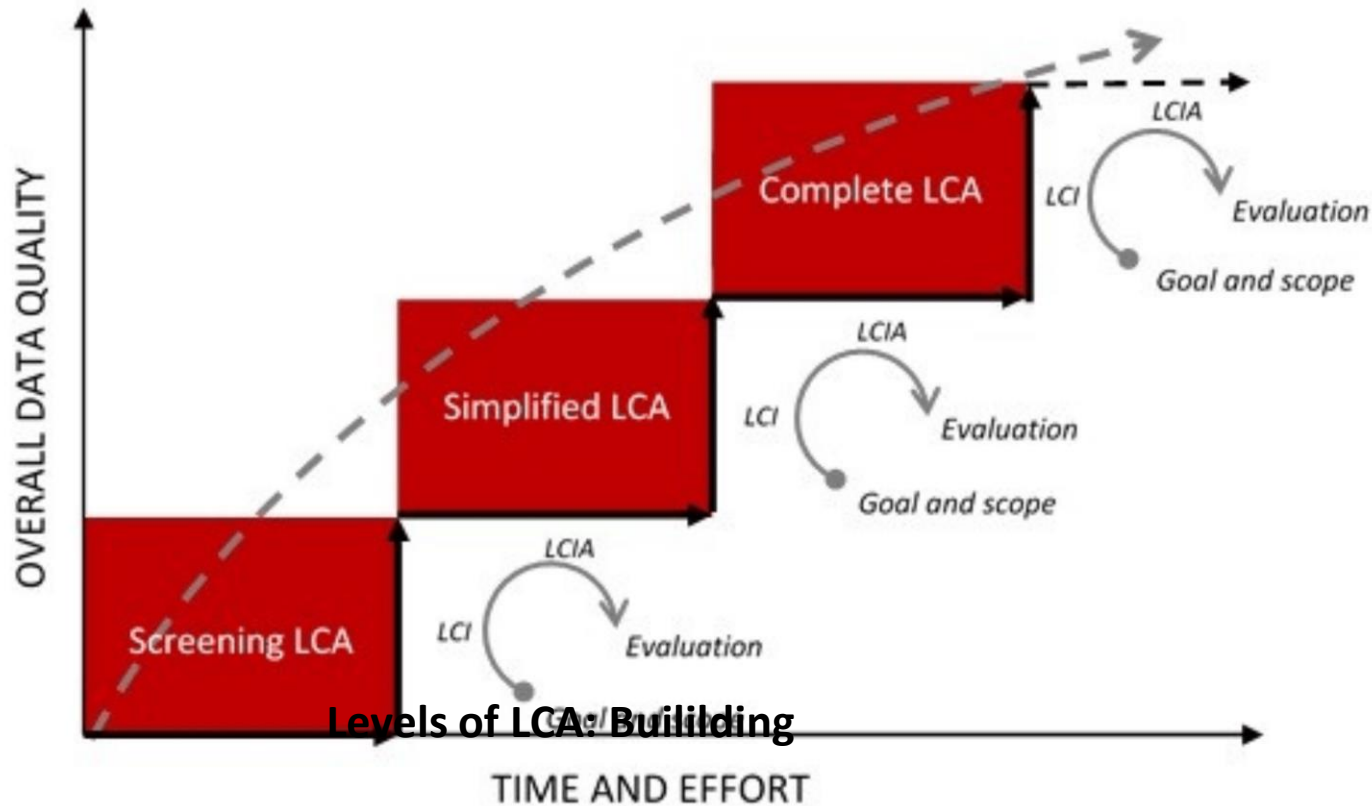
OVERALL DATA QUALITY

Complete LCA

LCIA

LCI

Evaluation

Goal and scope

Simplified LCA

LCIA

LCI

Evaluation

Goal and scope

Screening LCA

LCIA

LCI

Evaluation

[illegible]

Levels of LCA: Buililding

TIME AND EFFORT